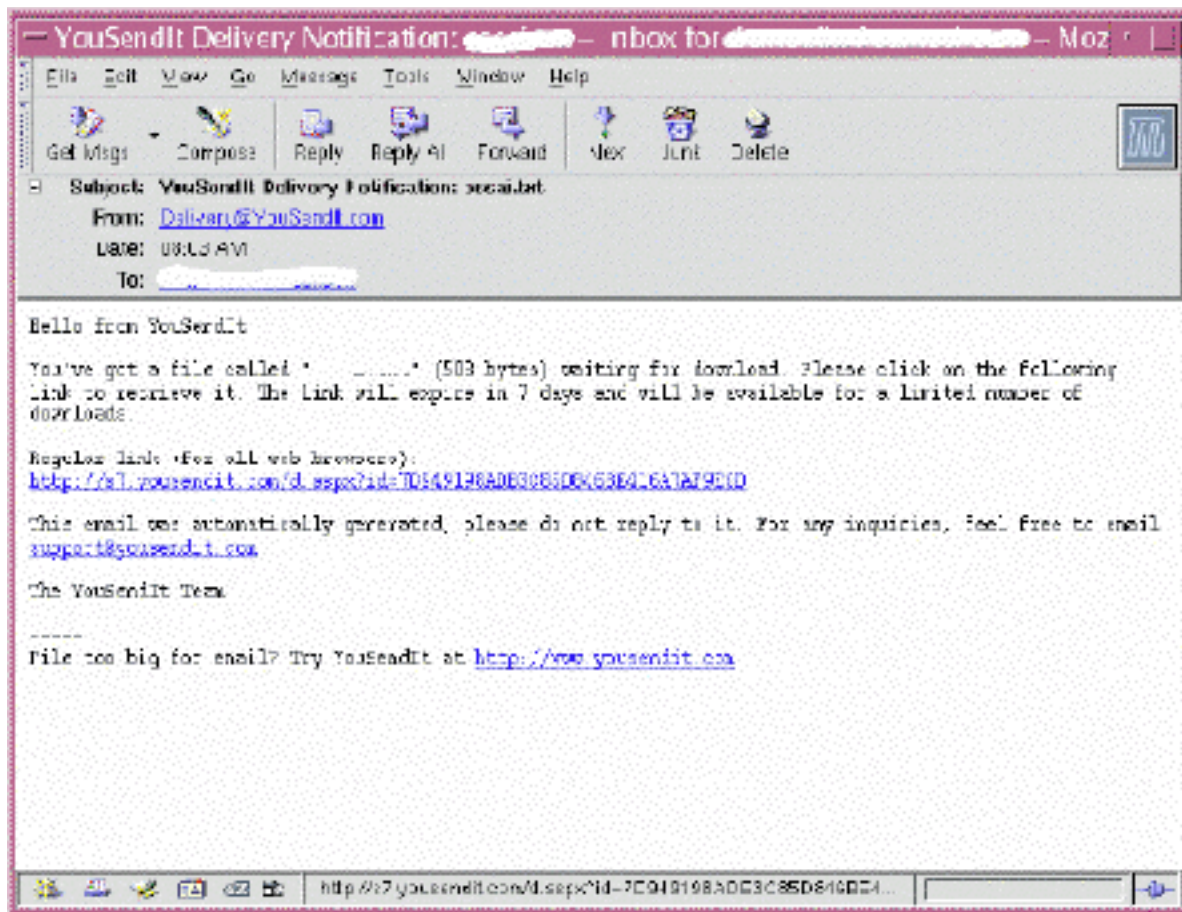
YouSendIt Delivery Notification: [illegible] – Inbox for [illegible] – Moz

File Edit View Go Message Tools Window Help

Get Msgs Compose Reply Reply All Forward Next Junk Delete

Subject: YouSendIt Delivery Notification: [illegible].txt
From: Delivery@YouSendIt.com
Date: 08:03 AM
To: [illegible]

Hello from YouSendIt

You've got a file called "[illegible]" (503 bytes) waiting for download. Please click on the following link to retrieve it. The link will expire in 7 days and will be available for a limited number of downloads.

Regular link (for all web browsers):
http://s7.yousendit.com/d.aspx?id=7D949198ADE3C85D8463D16A7A79D0D

This email was automatically generated, please do not reply to it. For any inquiries, feel free to email support@yousendit.com

The YouSendIt Team

-----
File too big for email? Try YouSendIt at http://www.yousendit.com

http://s7.yousendit.com/d.aspx?id=7D949198ADE3C85D8463DB4...